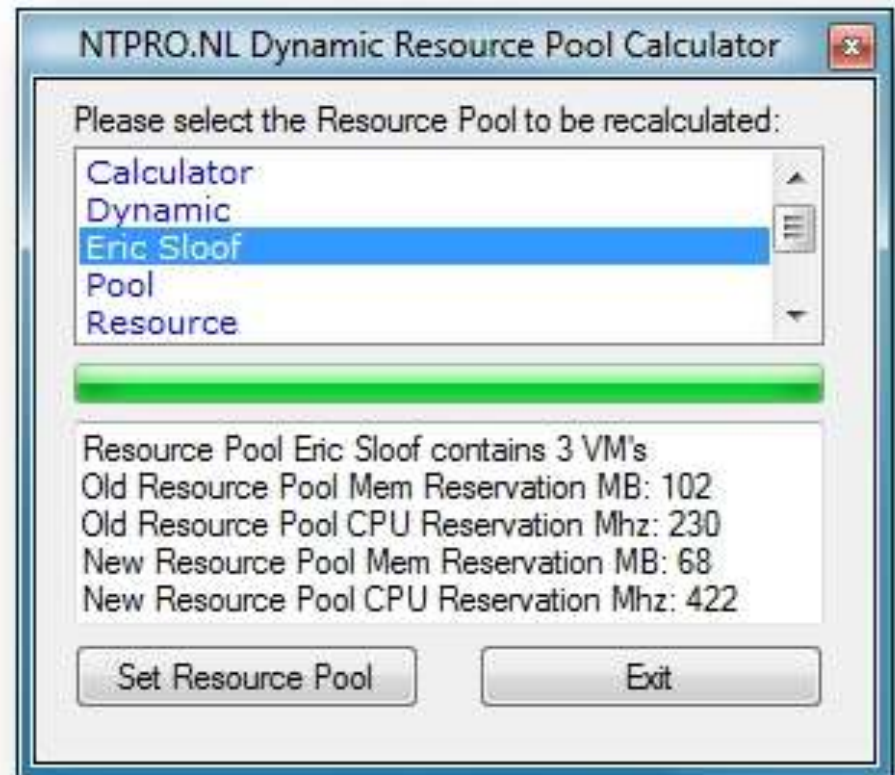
NTPRO.NL Dynamic Resource Pool Calculator

Please select the Resource Pool to be recalculated:

Calculator
Dynamic
Eric Sloof
Pool
Resource

Resource Pool Eric Sloof contains 3 VM's
Old Resource Pool Mem Reservation MB: 102
Old Resource Pool CPU Reservation Mhz: 230
New Resource Pool Mem Reservation MB: 68
New Resource Pool CPU Reservation Mhz: 422

Set Resource Pool

Exit